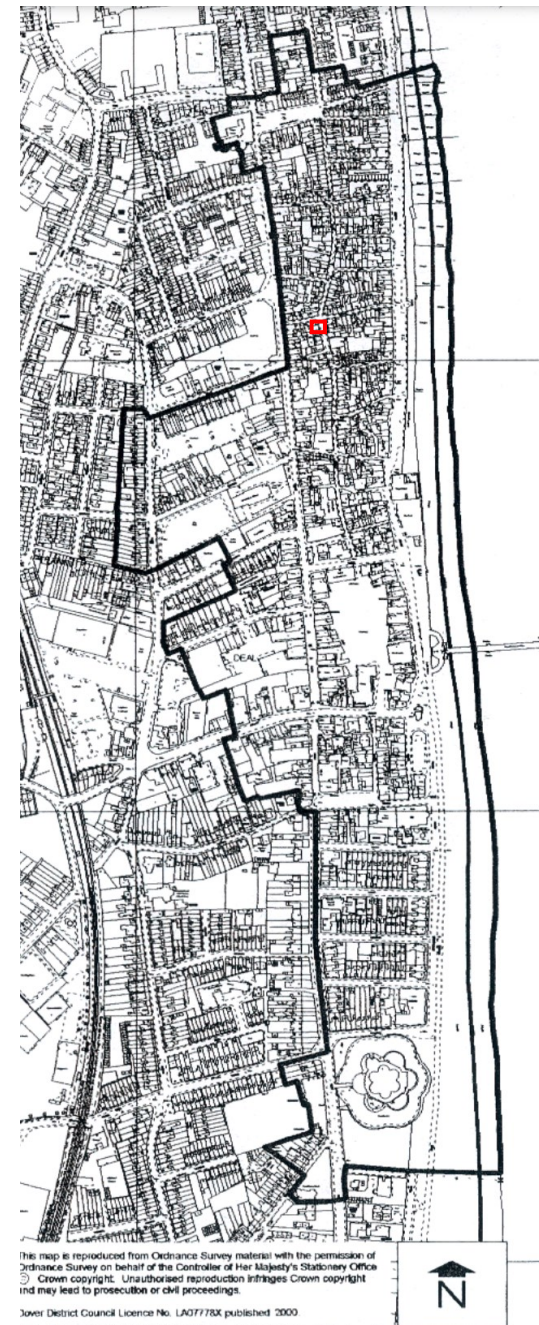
DEAL

This map is reproduced from Ordnance Survey material with the permission of Ordnance Survey on behalf of the Controller of Her Majesty's Stationery Office © Crown copyright. Unauthorised reproduction infringes Crown copyright and may lead to prosecution or civil proceedings.

Dover District Council Licence No. LA07778X published 2000

N